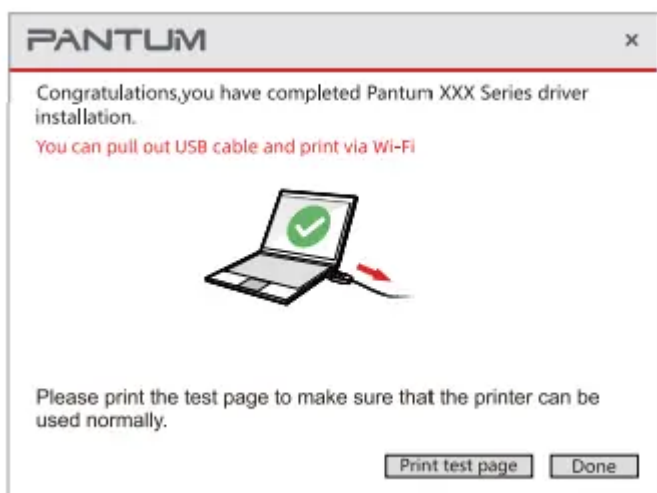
PANTUM ×

Congratulations,you have completed Pantum XXX Series driver installation.

You can pull out USB cable and print via Wi-Fi

Please print the test page to make sure that the printer can be used normally.

Print test page Done